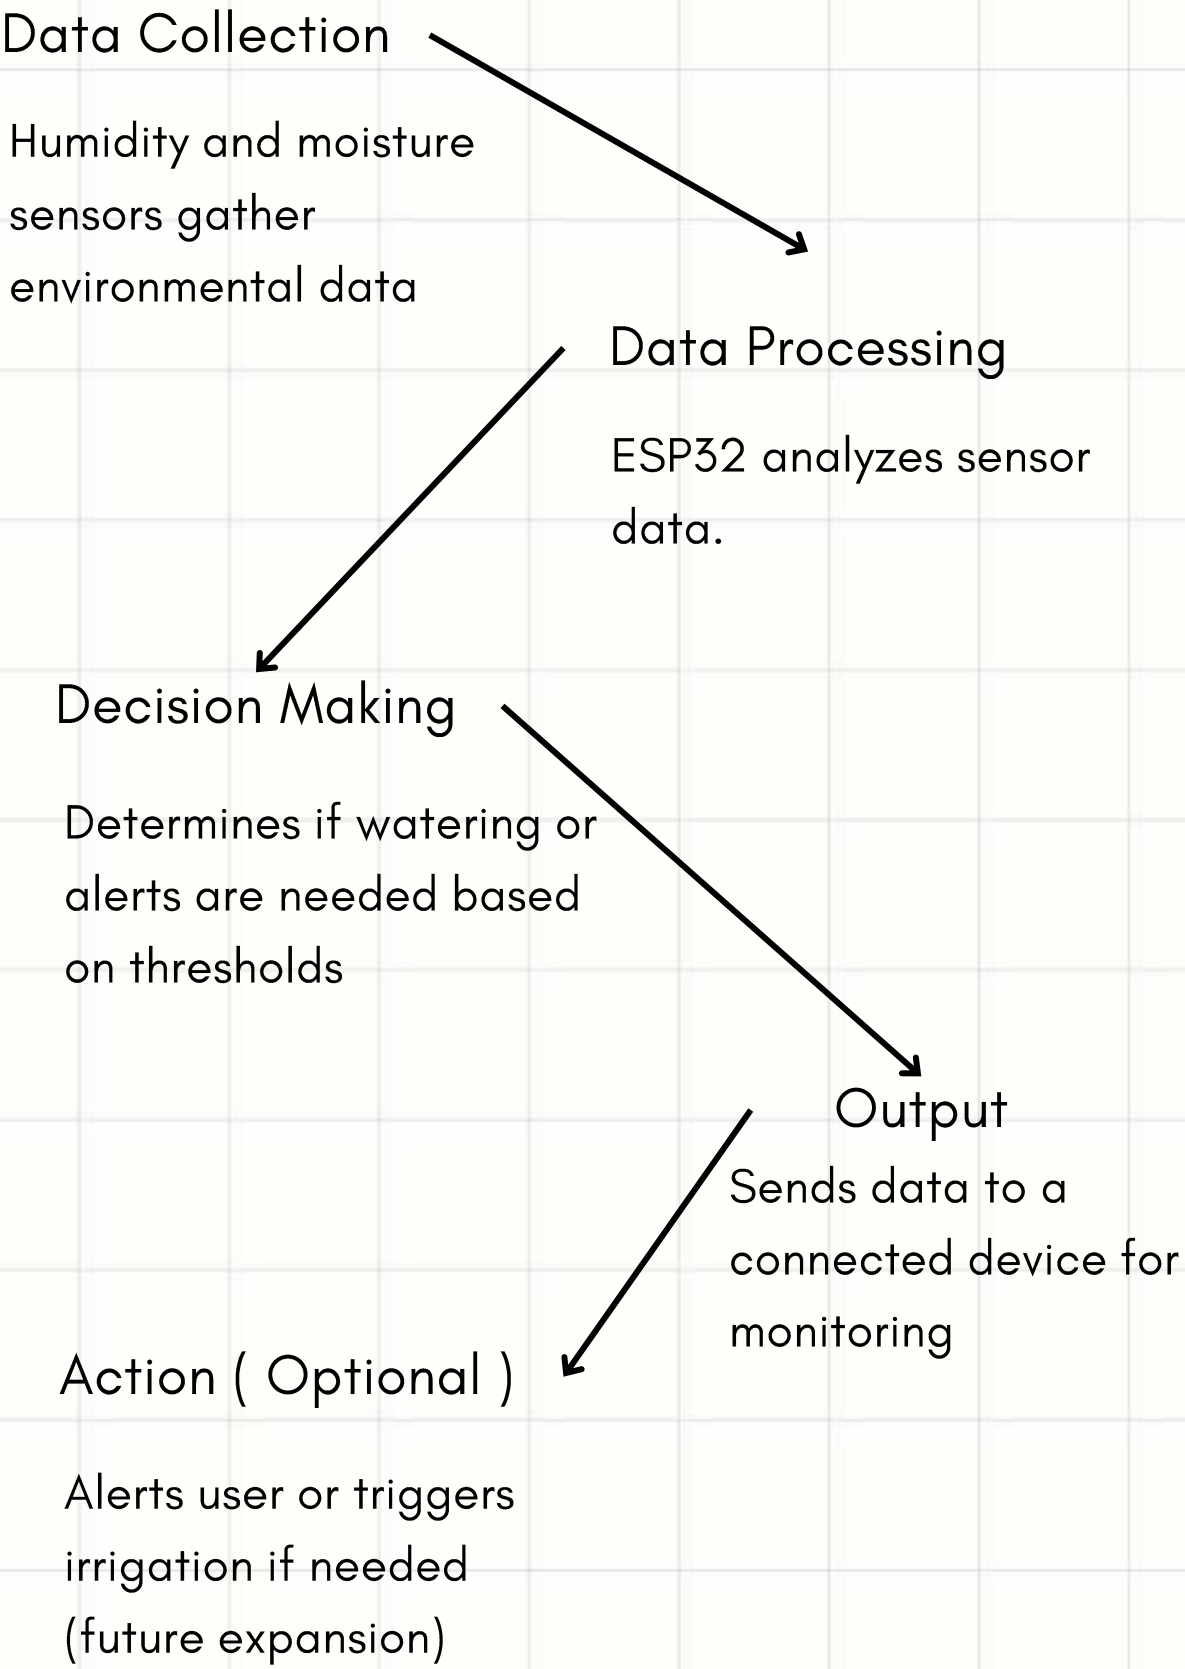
Data Collection

Humidity and moisture sensors gather environmental data

Data Processing

ESP32 analyzes sensor data.

Decision Making

Determines if watering or alerts are needed based on thresholds

Output

Sends data to a connected device for monitoring

Action ( Optional )

Alerts user or triggers irrigation if needed (future expansion)